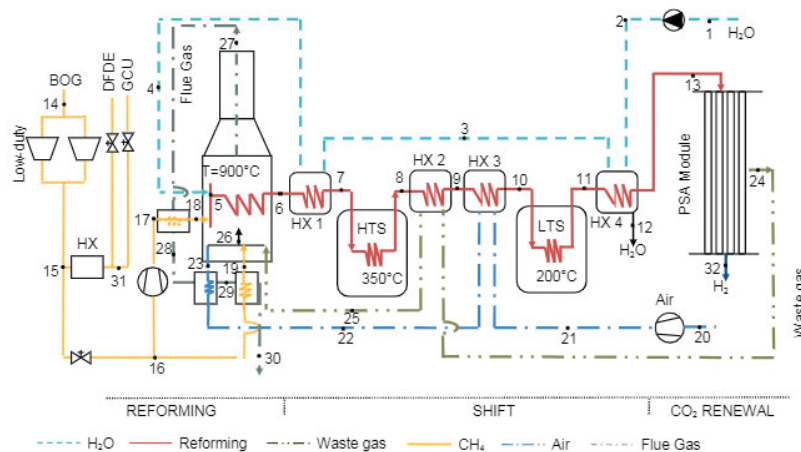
2
1 H₂O
27
4
Flue Gas
BOG
DFDE
GCU
14
Low-duty
13
3
T=900°C
7
HX 2
HX 3
8
9
10
11
PSA Module
24
17
18
5
6
HX 1
HTS
HX 4
12
H₂O
LTS
28
26
HX
23
19
350°C
200°C
32
H₂
15
31
29
Air
25
22
21
20
Waste gas
16
30
REFORMING
SHIFT
CO₂ RENEWAL
H₂O
Reforming
Waste gas
CH₄
Air
Flue Gas